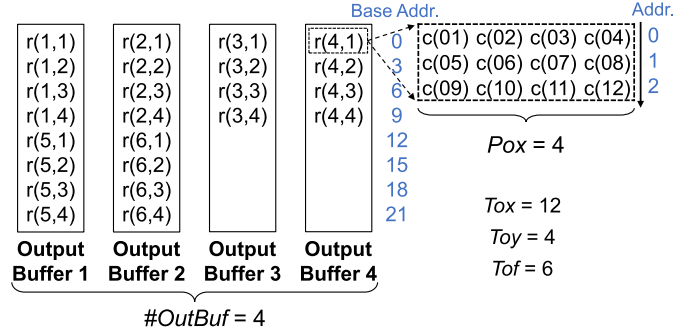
r(1,1)
r(1,2)
r(1,3)
r(1,4)
r(5,1)
r(5,2)
r(5,3)
r(5,4)

r(2,1)
r(2,2)
r(2,3)
r(2,4)
r(6,1)
r(6,2)
r(6,3)
r(6,4)

r(3,1)
r(3,2)
r(3,3)
r(3,4)

r(4,1)
r(4,2)
r(4,3)
r(4,4)

Base Addr.
0
3
6
9
12
15
18
21

Addr.
c(01) c(02) c(03) c(04) 0
c(05) c(06) c(07) c(08) 1
c(09) c(10) c(11) c(12) 2

*Pox* = 4

*Tox* = 12
*Toy* = 4
*Tof* = 6

**Output Buffer 1** **Output Buffer 2** **Output Buffer 3** **Output Buffer 4**

*#OutBuf* = 4